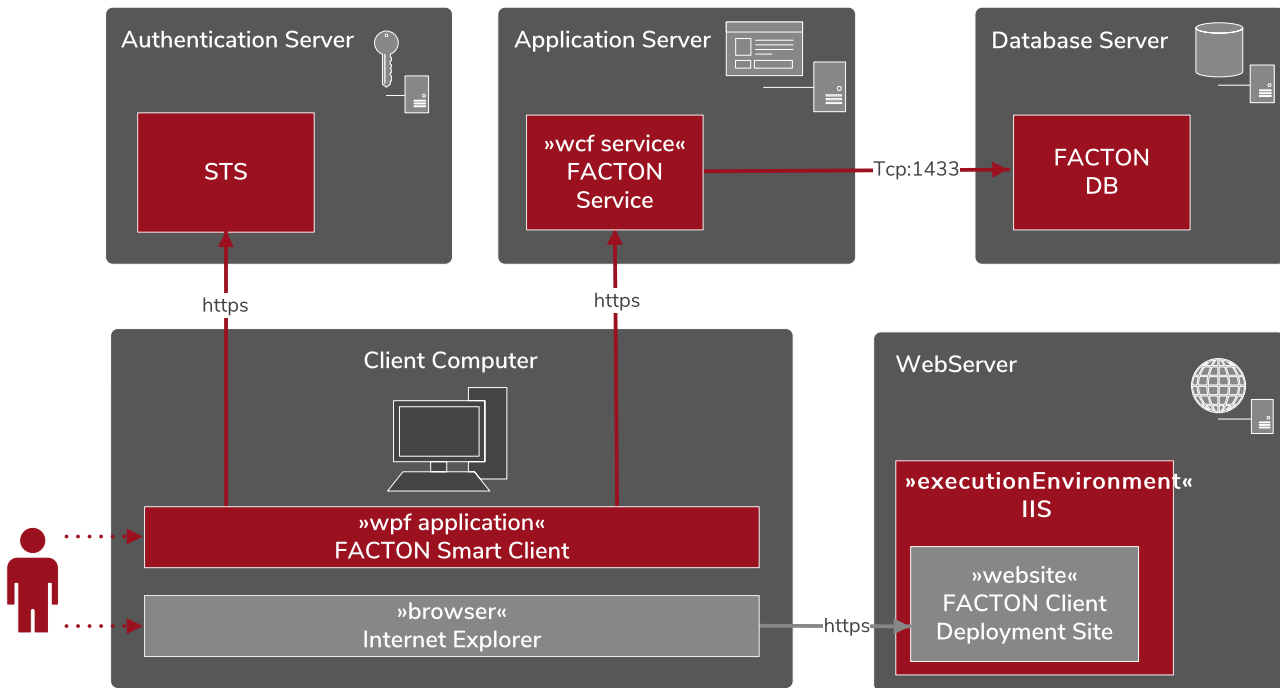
Authentication Server

STS

Application Server

»wcf service«
FACTON
Service

Database Server

FACTON
DB

Tcp:1433

https

https

Client Computer

»wpf application«
FACTON Smart Client

»browser«
Internet Explorer

https

WebServer

»executionEnvironment«
IIS

»website«
FACTON Client
Deployment Site